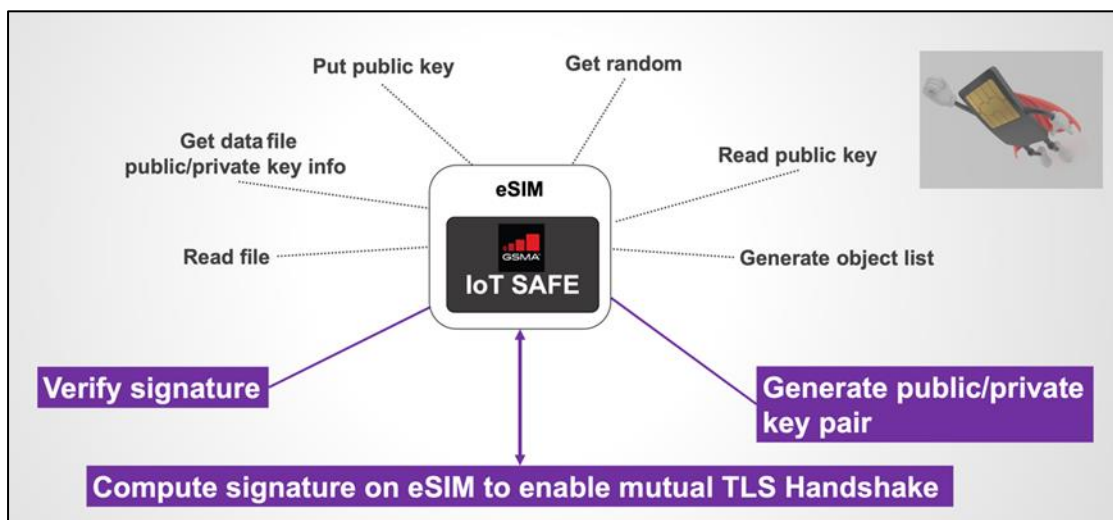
Put public key

Get random

Get data file
public/private key info

Read public key

eSIM

GSMA

IoT SAFE

Read file

Generate object list

Verify signature

Generate public/private key pair

Compute signature on eSIM to enable mutual TLS Handshake